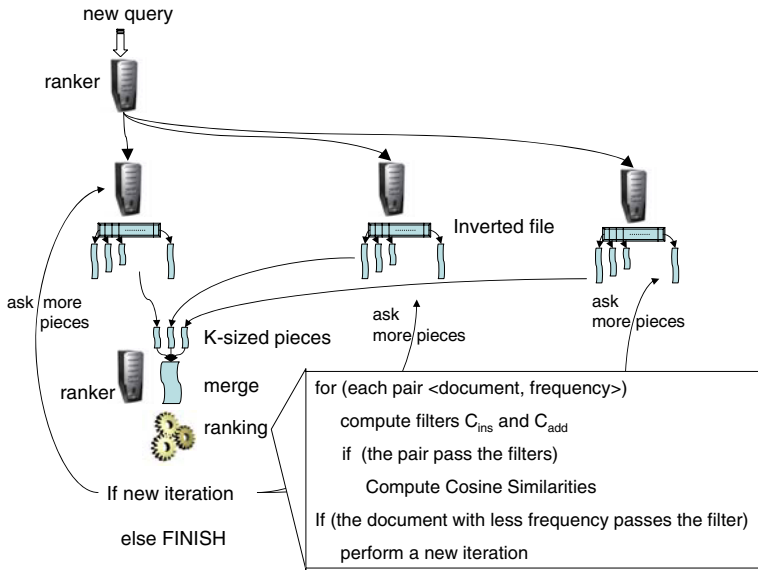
new query

ranker

Inverted file

ask more pieces

ask more pieces

ask more pieces

K-sized pieces

ranker

merge

ranking

If new iteration

else FINISH

for (each pair <document, frequency>)

compute filters $C_{ins}$ and $C_{add}$

if (the pair pass the filters)

Compute Cosine Similarities

If (the document with less frequency passes the filter)

perform a new iteration